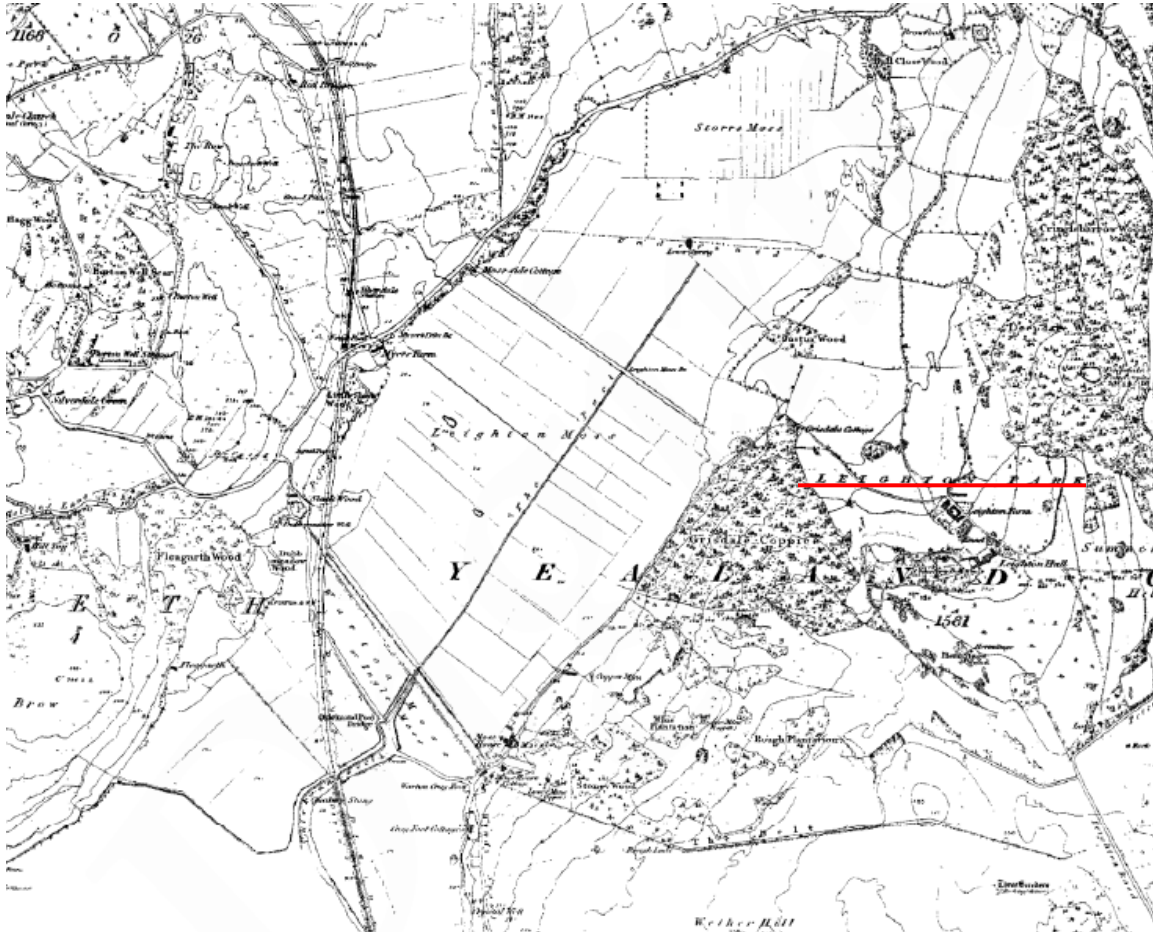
1166
26
Storrs Moss
Crinlebarrow Wood
Moss side Cottage
Bastus Wood
Yew Tree Farm
Silverdale Green
Hagg Wood
Leighton Moss
Grisdale Cottage
LEIGHTON PARK
Leighton Farm
Grisdale Coppice
Leighton Hall
Y E A L A N D
1561
Fleagarth Wood
E T H
Brow
Cappers Moss
Storrs Wood
Bough Plantation
Wether Hill